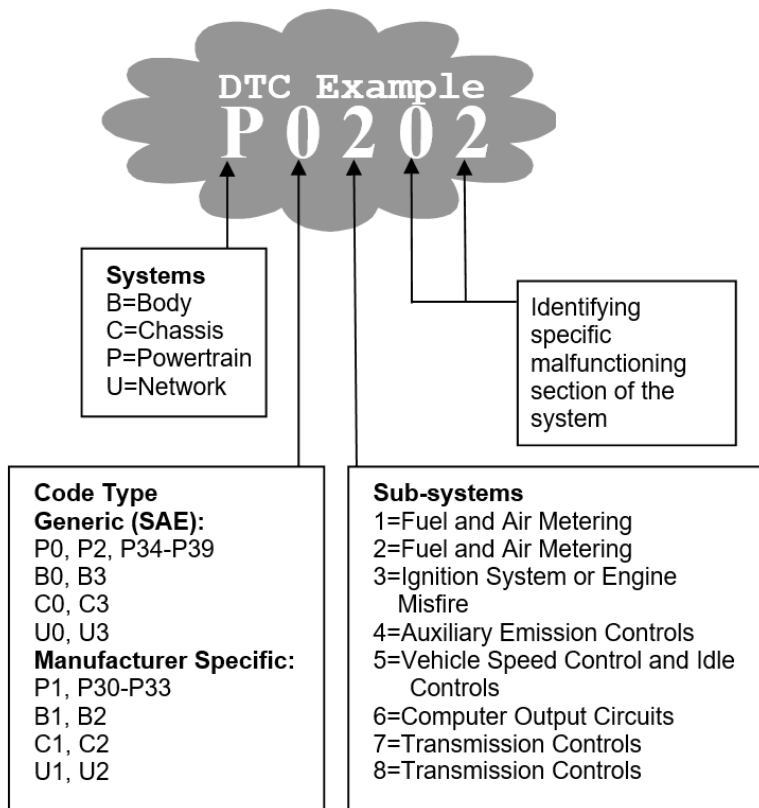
DTC Example
P 0 2 0 2

Systems
B=Body
C=Chassis
P=Powertrain
U=Network

Identifying specific malfunctioning section of the system

Code Type
Generic (SAE):
P0, P2, P34-P39
B0, B3
C0, C3
U0, U3
Manufacturer Specific:
P1, P30-P33
B1, B2
C1, C2
U1, U2

Sub-systems
1=Fuel and Air Metering
2=Fuel and Air Metering
3=Ignition System or Engine Misfire
4=Auxiliary Emission Controls
5=Vehicle Speed Control and Idle Controls
6=Computer Output Circuits
7=Transmission Controls
8=Transmission Controls